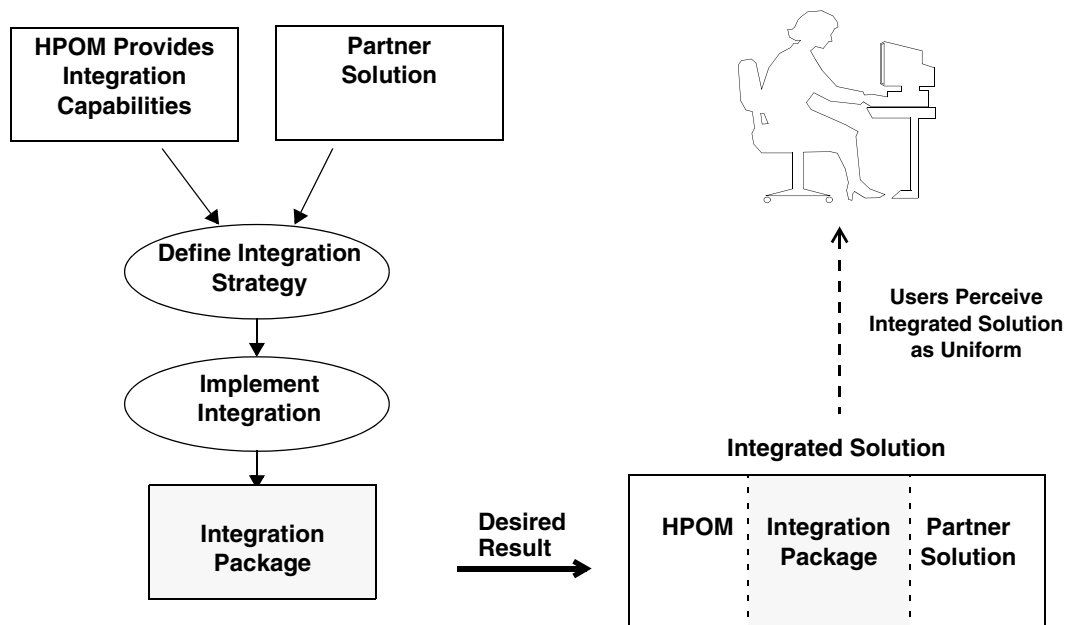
HPOM Provides Integration Capabilities

Partner Solution

Define Integration Strategy

Implement Integration

Integration Package

Desired Result

Users Perceive Integrated Solution as Uniform

Integrated Solution

HPOM

Integration Package

Partner Solution